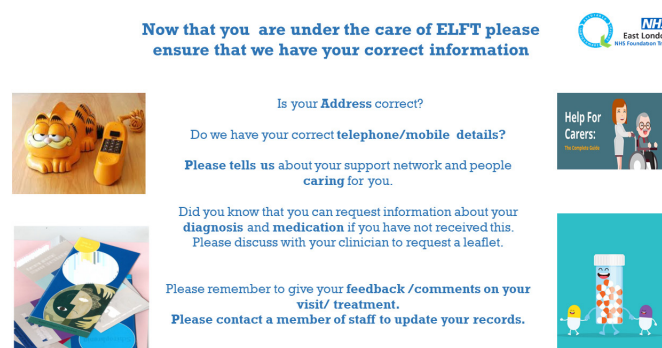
Now that you are under the care of ELFT please ensure that we have your correct information

NHS
East London
NHS Foundation Tr

Is your Address correct?

Do we have your correct telephone/mobile details?

Please tells us about your support network and people caring for you.

Did you know that you can request information about your diagnosis and medication if you have not received this. Please discuss with your clinician to request a leaflet.

Please remember to give your feedback /comments on your visit/ treatment.
Please contact a member of staff to update your records.

Help For Carers:
The Complete Guide